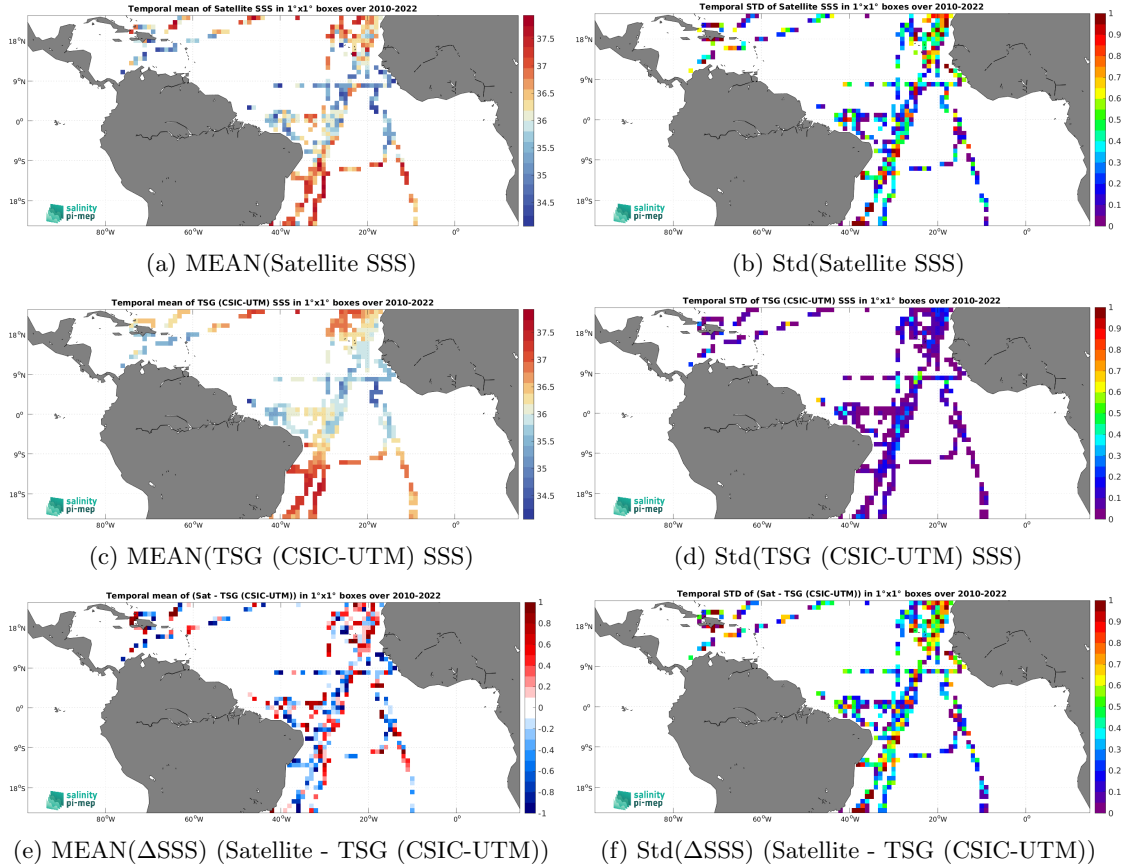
Temporal mean of Satellite SSS in 1°x1° boxes over 2010-2022

18°N
9°N
0°
9°S
18°S

80°W 60°W 40°W 20°W 0°

37.5
37
36.5
36
35.5
35
34.5

salinity pi-mep

(a) MEAN(Satellite SSS)

Temporal STD of Satellite SSS in 1°x1° boxes over 2010-2022

18°N
9°N
0°
9°S
18°S

80°W 60°W 40°W 20°W 0°

1
0.9
0.8
0.7
0.6
0.5
0.4
0.3
0.2
0.1
0

salinity pi-mep

(b) Std(Satellite SSS)

Temporal mean of TSG (CSIC-UTM) SSS in 1°x1° boxes over 2010-2022

18°N
9°N
0°
9°S
18°S

80°W 60°W 40°W 20°W 0°

37.5
37
36.5
36
35.5
35
34.5

salinity pi-mep

(c) MEAN(TSG (CSIC-UTM) SSS)

Temporal STD of TSG (CSIC-UTM) SSS in 1°x1° boxes over 2010-2022

18°N
9°N
0°
9°S
18°S

80°W 60°W 40°W 20°W 0°

1
0.9
0.8
0.7
0.6
0.5
0.4
0.3
0.2
0.1
0

salinity pi-mep

(d) Std(TSG (CSIC-UTM) SSS)

Temporal mean of (Sat - TSG (CSIC-UTM)) in 1°x1° boxes over 2010-2022

18°N
9°N
0°
9°S
18°S

80°W 60°W 40°W 20°W 0°

1
0.8
0.6
0.4
0.2
0
-0.2
-0.4
-0.6
-0.8
-1

salinity pi-mep

(e) MEAN($\Delta$SSS) (Satellite - TSG (CSIC-UTM))

Temporal STD of (Sat - TSG (CSIC-UTM)) in 1°x1° boxes over 2010-2022

18°N
9°N
0°
9°S
18°S

80°W 60°W 40°W 20°W 0°

1
0.9
0.8
0.7
0.6
0.5
0.4
0.3
0.2
0.1
0

salinity pi-mep

(f) Std($\Delta$SSS) (Satellite - TSG (CSIC-UTM))